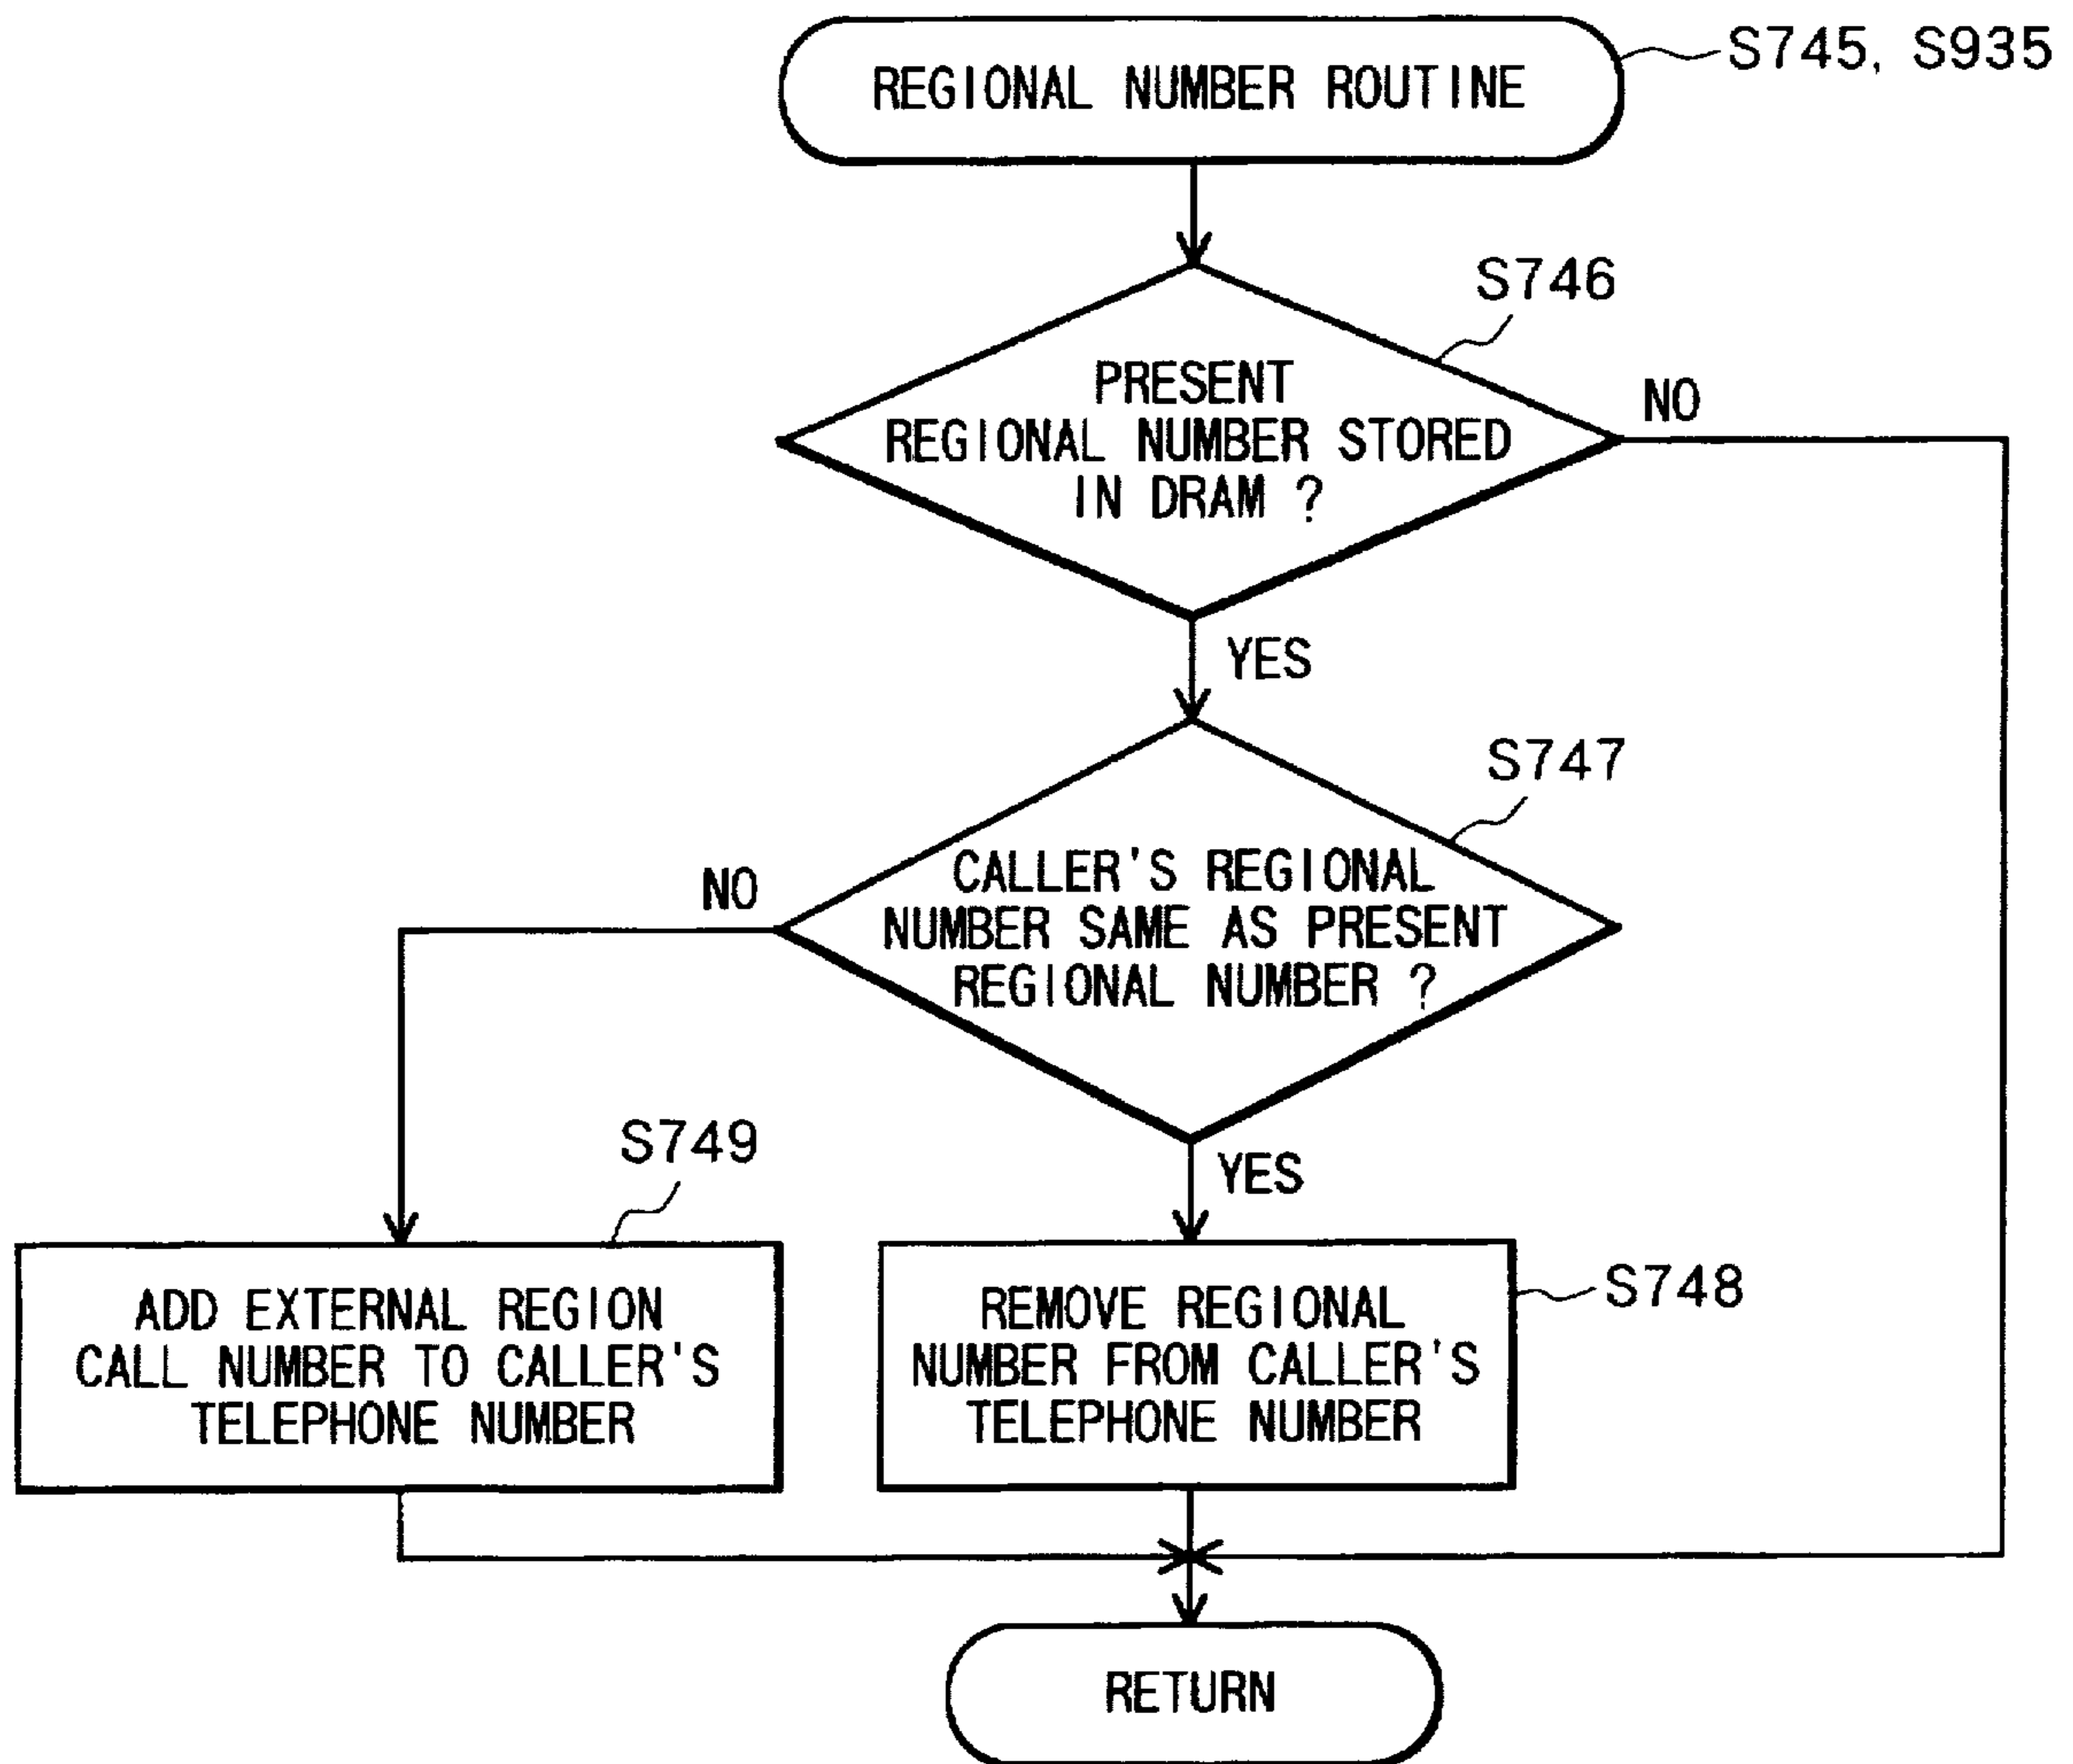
REGIONAL NUMBER ROUTINE

S745, S935

S746

PRESENT REGIONAL NUMBER STORED IN DRAM ?

NO

YES

S747

CALLER'S REGIONAL NUMBER SAME AS PRESENT REGIONAL NUMBER ?

NO

YES

S749

ADD EXTERNAL REGION CALL NUMBER TO CALLER'S TELEPHONE NUMBER

REMOVE REGIONAL NUMBER FROM CALLER'S TELEPHONE NUMBER

S748

RETURN